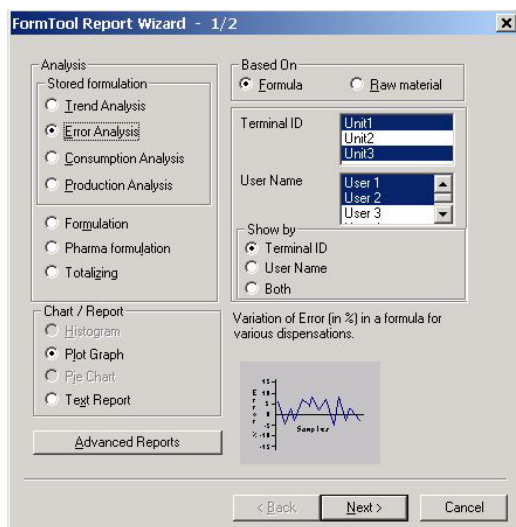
FormTool Report Wizard - 1/2

Analysis
Stored formulation
Trend Analysis
Error Analysis
Consumption Analysis
Production Analysis
Formulation
Pharma formulation
Totalizing

Chart / Report
Histogram
Plot Graph
Pie Chart
Text Report

Advanced Reports

Based On
Formula
Raw material

Terminal ID
Unit1
Unit2
Unit3

User Name
User 1
User 2
User 3

Show by
Terminal ID
User Name
Both

Variation of Error (in %) in a formula for various dispensations.

15
10
5
0
-5
-10
-15
E r r o r %
Samples

< Back
Next >
Cancel